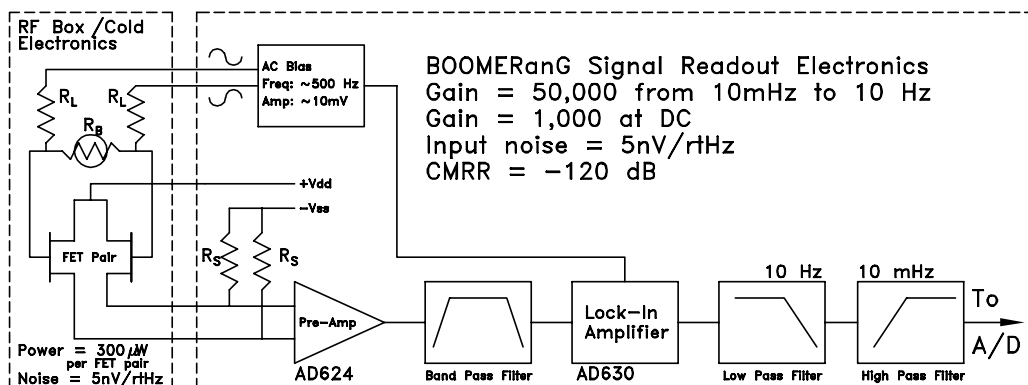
RF Box /Cold Electronics

$R_L$

$R_L$

$R_B$

FET Pair

Power = 300 $\mu$W per FET pair
Noise = 5nV/rtHz

AC Bias
Freq: ~500 Hz
Amp: ~10mV

BOOMERanG Signal Readout Electronics
Gain = 50,000 from 10mHz to 10 Hz
Gain = 1,000 at DC
Input noise = 5nV/rtHz
CMRR = −120 dB

+Vdd

−Vss

$R_S$

$R_S$

Pre-Amp

AD624

Band Pass Filter

Lock-In Amplifier

AD630

10 Hz

Low Pass Filter

10 mHz

High Pass Filter

To A/D